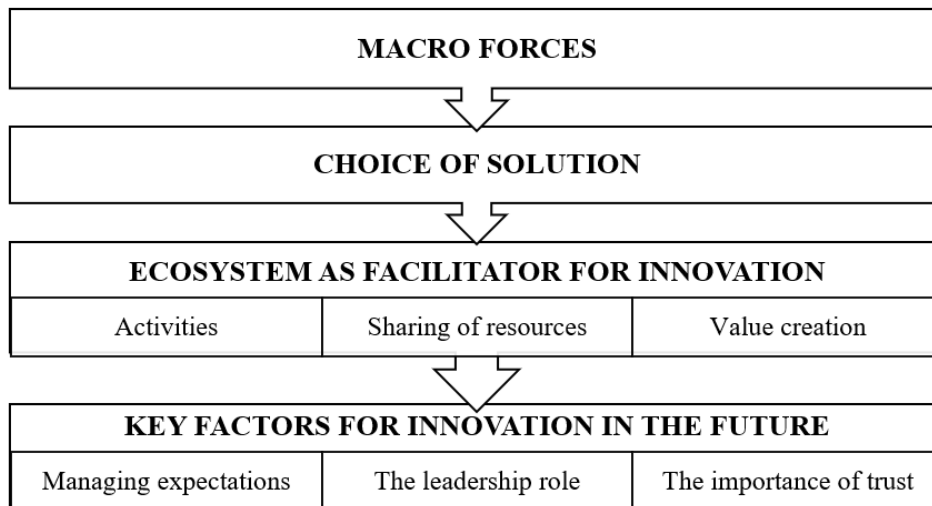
MACRO FORCES

CHOICE OF SOLUTION

ECOSYSTEM AS FACILITATOR FOR INNOVATION

| Activities | Sharing of resources | Value creation |
|---|---|---|

KEY FACTORS FOR INNOVATION IN THE FUTURE

| Managing expectations | The leadership role | The importance of trust |
|---|---|---|